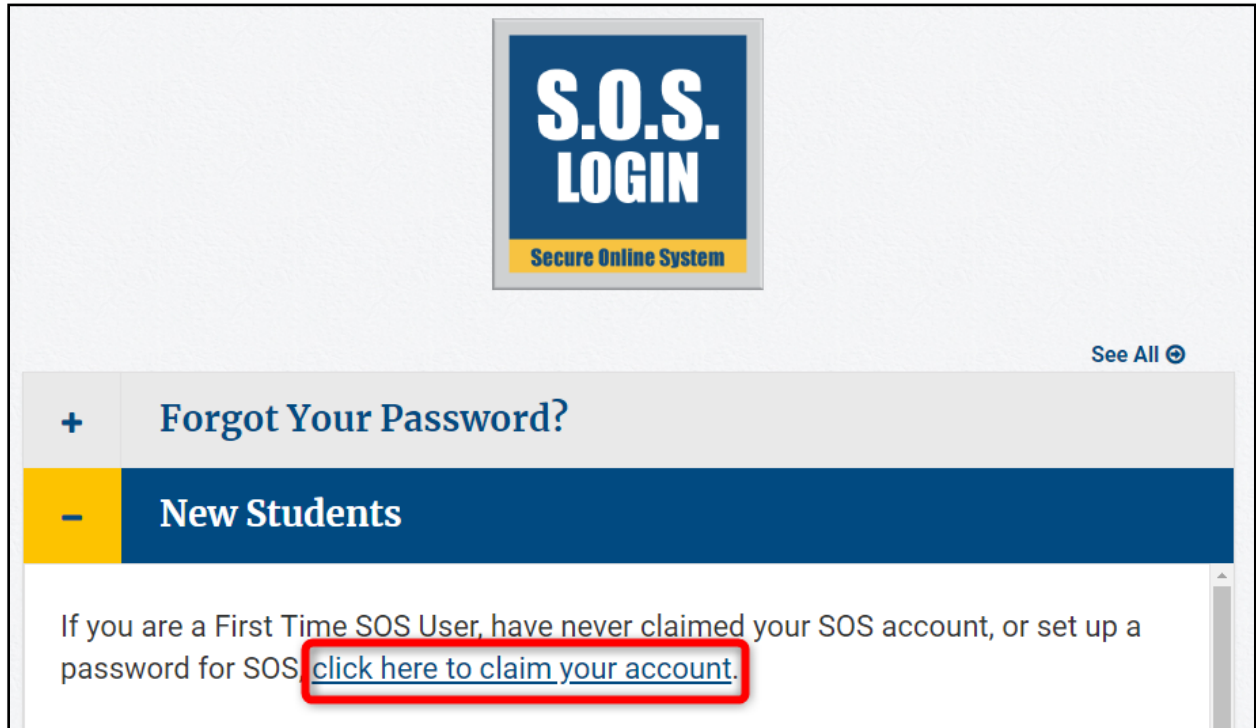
S.O.S.
LOGIN
Secure Online System

See All

+ Forgot Your Password?

− New Students

If you are a First Time SOS User, have never claimed your SOS account, or set up a password for SOS, click here to claim your account.